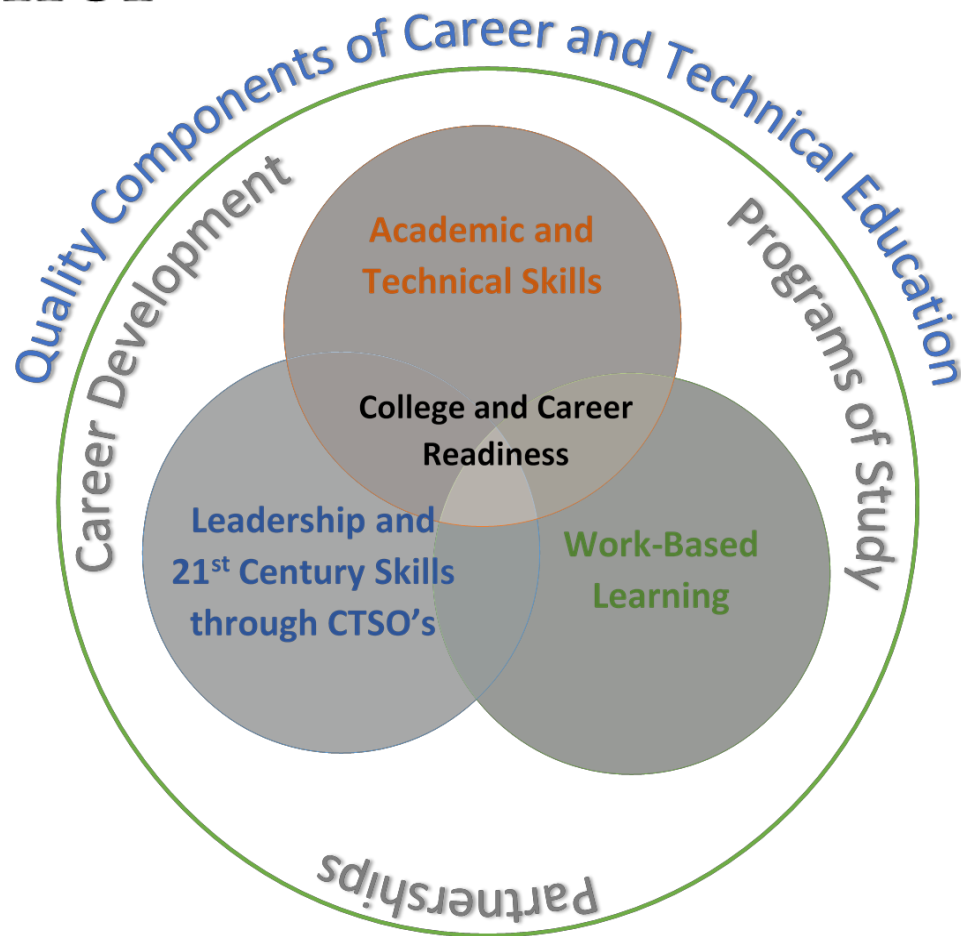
Quality Components of Career and Technical Education

Career Development

Programs of Study

Academic and Technical Skills

College and Career Readiness

Leadership and $21^{st}$ Century Skills through CTSO's

Work-Based Learning

Partnerships